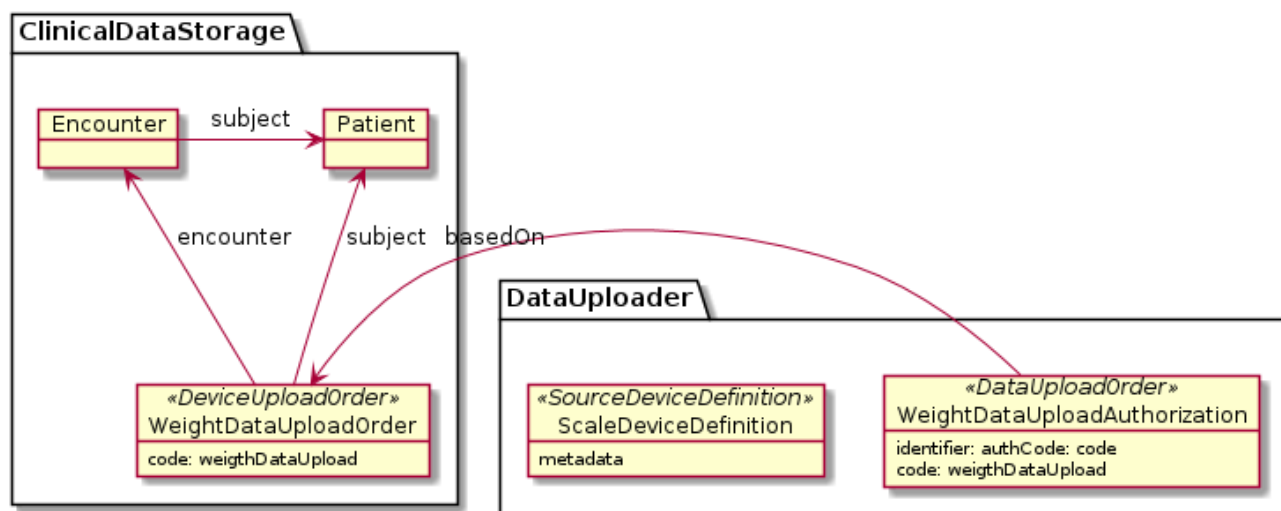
ClinicalDataStorage

Encounter

subject

Patient

encounter

subject

basedOn

«DeviceUploadOrder»
WeightDataUploadOrder

code: weigthDataUpload

DataUploader

«SourceDeviceDefinition»
ScaleDeviceDefinition

metadata

«DataUploadOrder»
WeightDataUploadAuthorization

identifier: authCode: code
code: weigthDataUpload